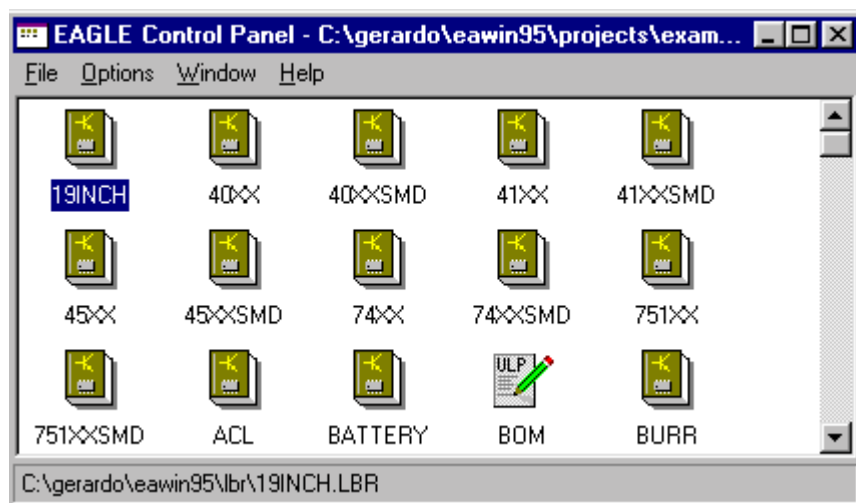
EAGLE Control Panel - C:\gerardo\eawin95\projects\exam...

File Options Window Help

19INCH 40XX 40XXSMD 41XX 41XXSMD

45XX 45XXSMD 74XX 74XXSMD 751XX

751XXSMD ACL BATTERY ULP BOM BURR

C:\gerardo\eawin95\lbr\19INCH.LBR